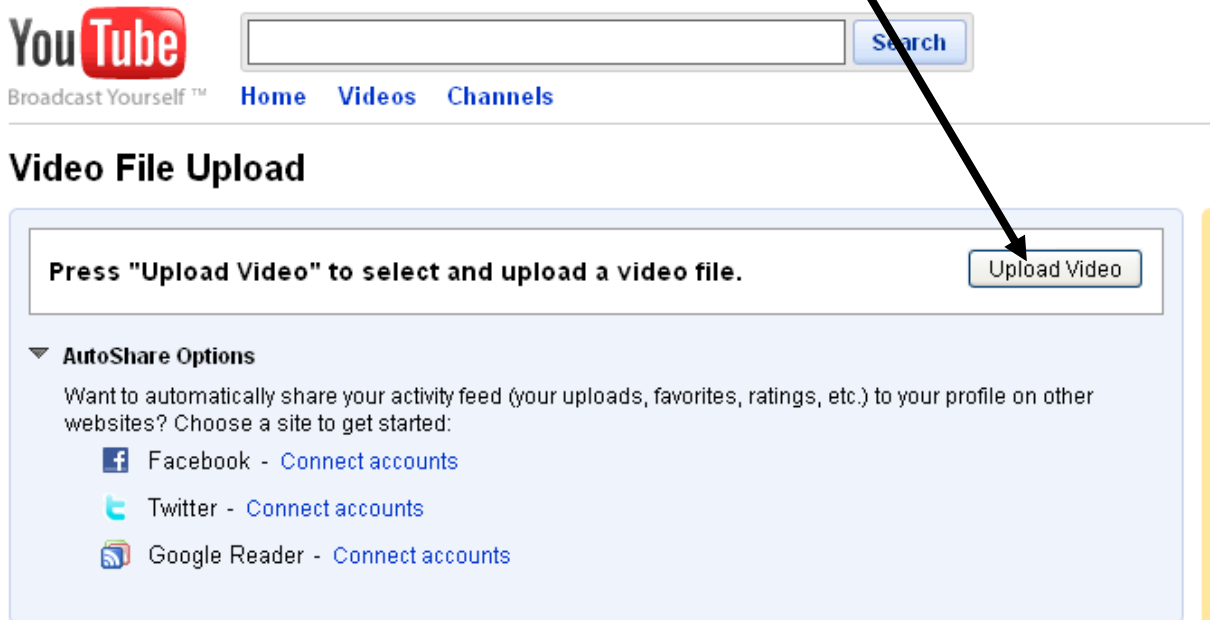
YouTube
Broadcast Yourself ™

Search

Home Videos Channels

Video File Upload

Press "Upload Video" to select and upload a video file.

Upload Video

AutoShare Options

Want to automatically share your activity feed (your uploads, favorites, ratings, etc.) to your profile on other websites? Choose a site to get started:

Facebook - Connect accounts

Twitter - Connect accounts

Google Reader - Connect accounts